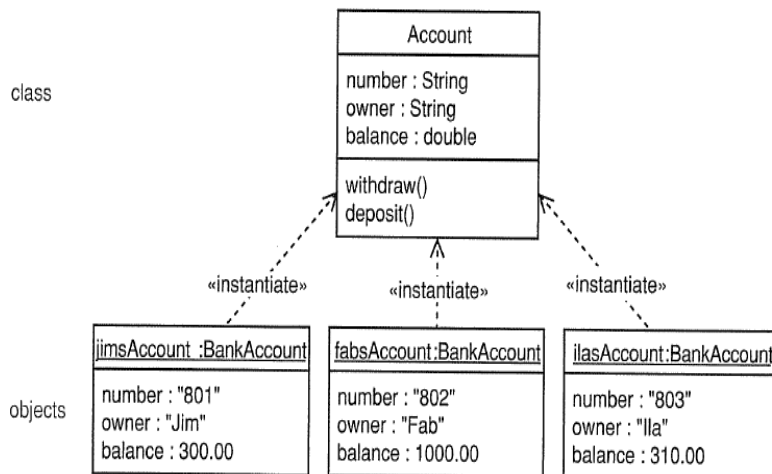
class

Account

number : String
owner : String
balance : double

withdraw()
deposit()

«instantiate»

«instantiate»

«instantiate»

objects

jimsAccount :BankAccount

number : "801"
owner : "Jim"
balance : 300.00

fabsAccount:BankAccount

number : "802"
owner : "Fab"
balance : 1000.00

ilasAccount:BankAccount

number : "803"
owner : "Ila"
balance : 310.00